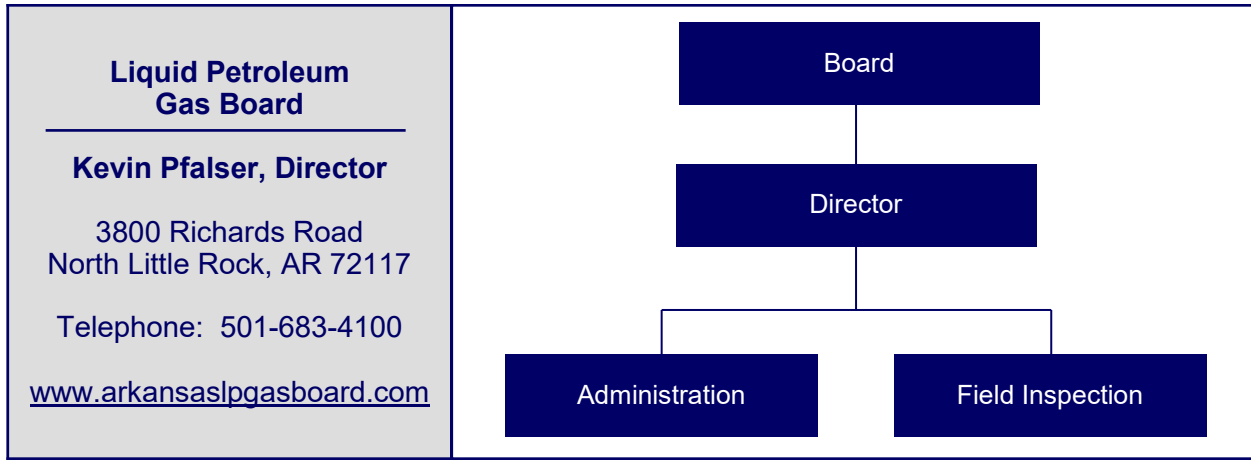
Liquid Petroleum Gas Board

Kevin Pfalser, Director

3800 Richards Road
North Little Rock, AR 72117

Telephone: 501-683-4100

www.arkansaslpgasboard.com

Board

Director

Administration

Field Inspection